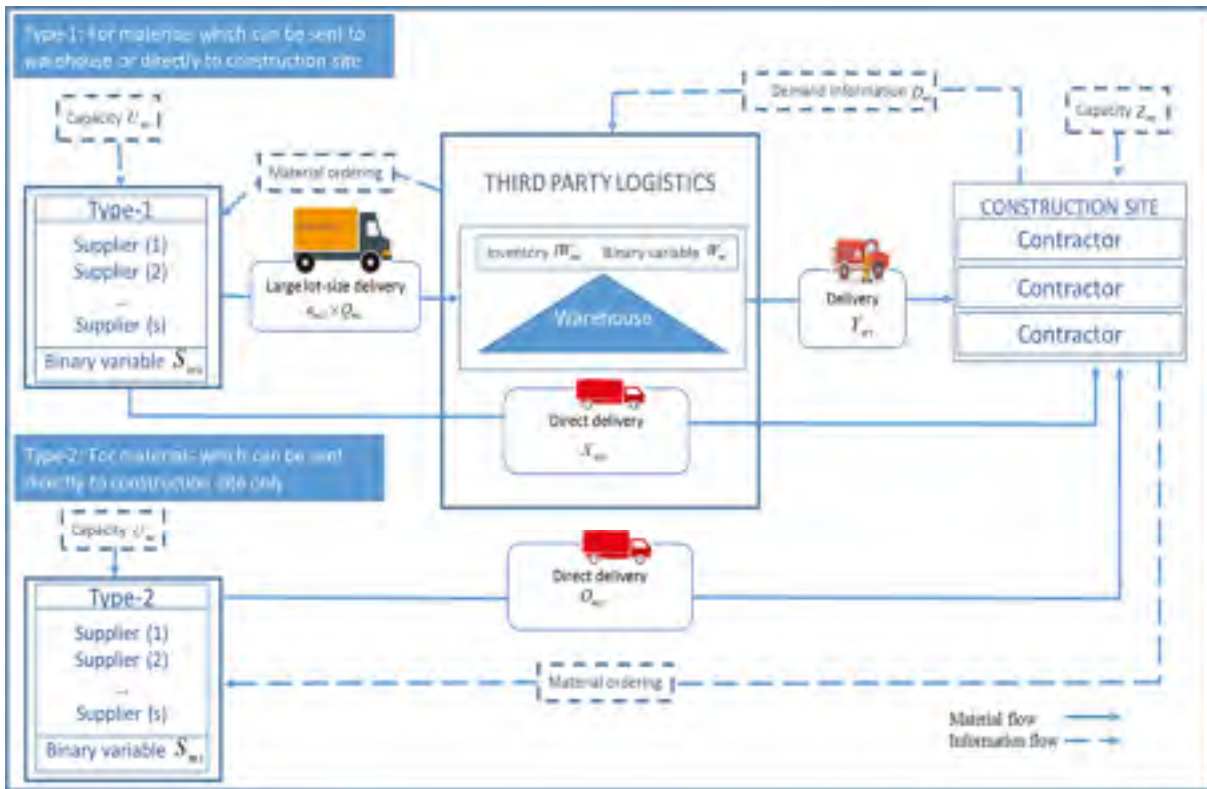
Type-1: For materials which can be sent to warehouse or directly to construction site

Capacity $U_{ms}$

Material ordering

Demand information $D_{mt}$

Capacity $Z_{mt}$

Type-1
Supplier (1)
Supplier (2)
...
Supplier (s)
Binary variable $S_{mst}$

Large lot-size delivery
$a_{mst} \times Q_{ms}$

THIRD PARTY LOGISTICS

Inventory $IW_{mt}$ Binary variable $W_{mt}$

Warehouse

Delivery
$Y_{mt}$

CONSTRUCTION SITE
Contractor
Contractor
Contractor

Direct delivery
$X_{mst}$

Type-2: For materials which can be sent directly to construction site only

Capacity $U_{ms}$

Direct delivery
$Q_{mst}$

Type-2
Supplier (1)
Supplier (2)
...
Supplier (s)
Binary variable $S_{mst}$

Material ordering

Material flow
Information flow